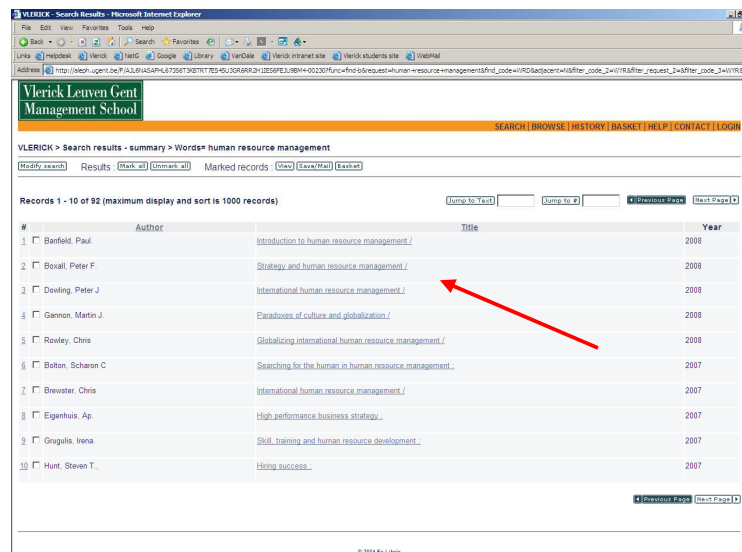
VLERICK - Search Results - Microsoft Internet Explorer

File Edit View Favorites Tools Help

Back Search Favorites

Links Helpdesk Vlerick NetG Google Library VanDale Vlerick intranet site Vlerick students site WebMail

Address http://aleph.ugent.be/F/AJL6NASAPHL67356T3KBTRT7E5495U3GR6RR2H1IE56PE3J9BM4-00230?func=find-b&request=human+resource+management&find_code=WRD&adjacent=N&filter_code_2=WYR&filter_request_2=&filter_code_3=WYR

Vlerick Leuven Gent Management School

SEARCH | BROWSE | HISTORY | BASKET | HELP | CONTACT | LOGIN

VLERICK > Search results - summary > Words= human resource management

Modify search Results Mark all Unmark all Marked records : View Save/Mail Basket

Records 1 - 10 of 92 (maximum display and sort is 1000 records)

Jump to Text Jump to # Previous Page Next Page

| # | Author | Title | Year |
|---|---|---|---|
| 1 | Banfield, Paul. | Introduction to human resource management / | 2008 |
| 2 | Boxall, Peter F. | Strategy and human resource management / | 2008 |
| 3 | Dowling, Peter J | International human resource management / | 2008 |
| 4 | Gannon, Martin J. | Paradoxes of culture and globalization / | 2008 |
| 5 | Rowley, Chris | Globalizing international human resource management / | 2008 |
| 6 | Bolton, Scharon C | Searching for the human in human resource management : | 2007 |
| 7 | Brewster, Chris | International human resource management / | 2007 |
| 8 | Eigenhuis, Ap. | High performance business strategy : | 2007 |
| 9 | Grugulis, Irena. | Skill, training and human resource development : | 2007 |
| 10 | Hunt, Steven T., | Hiring success : | 2007 |

Previous Page Next Page

© 2004 Ex Libris